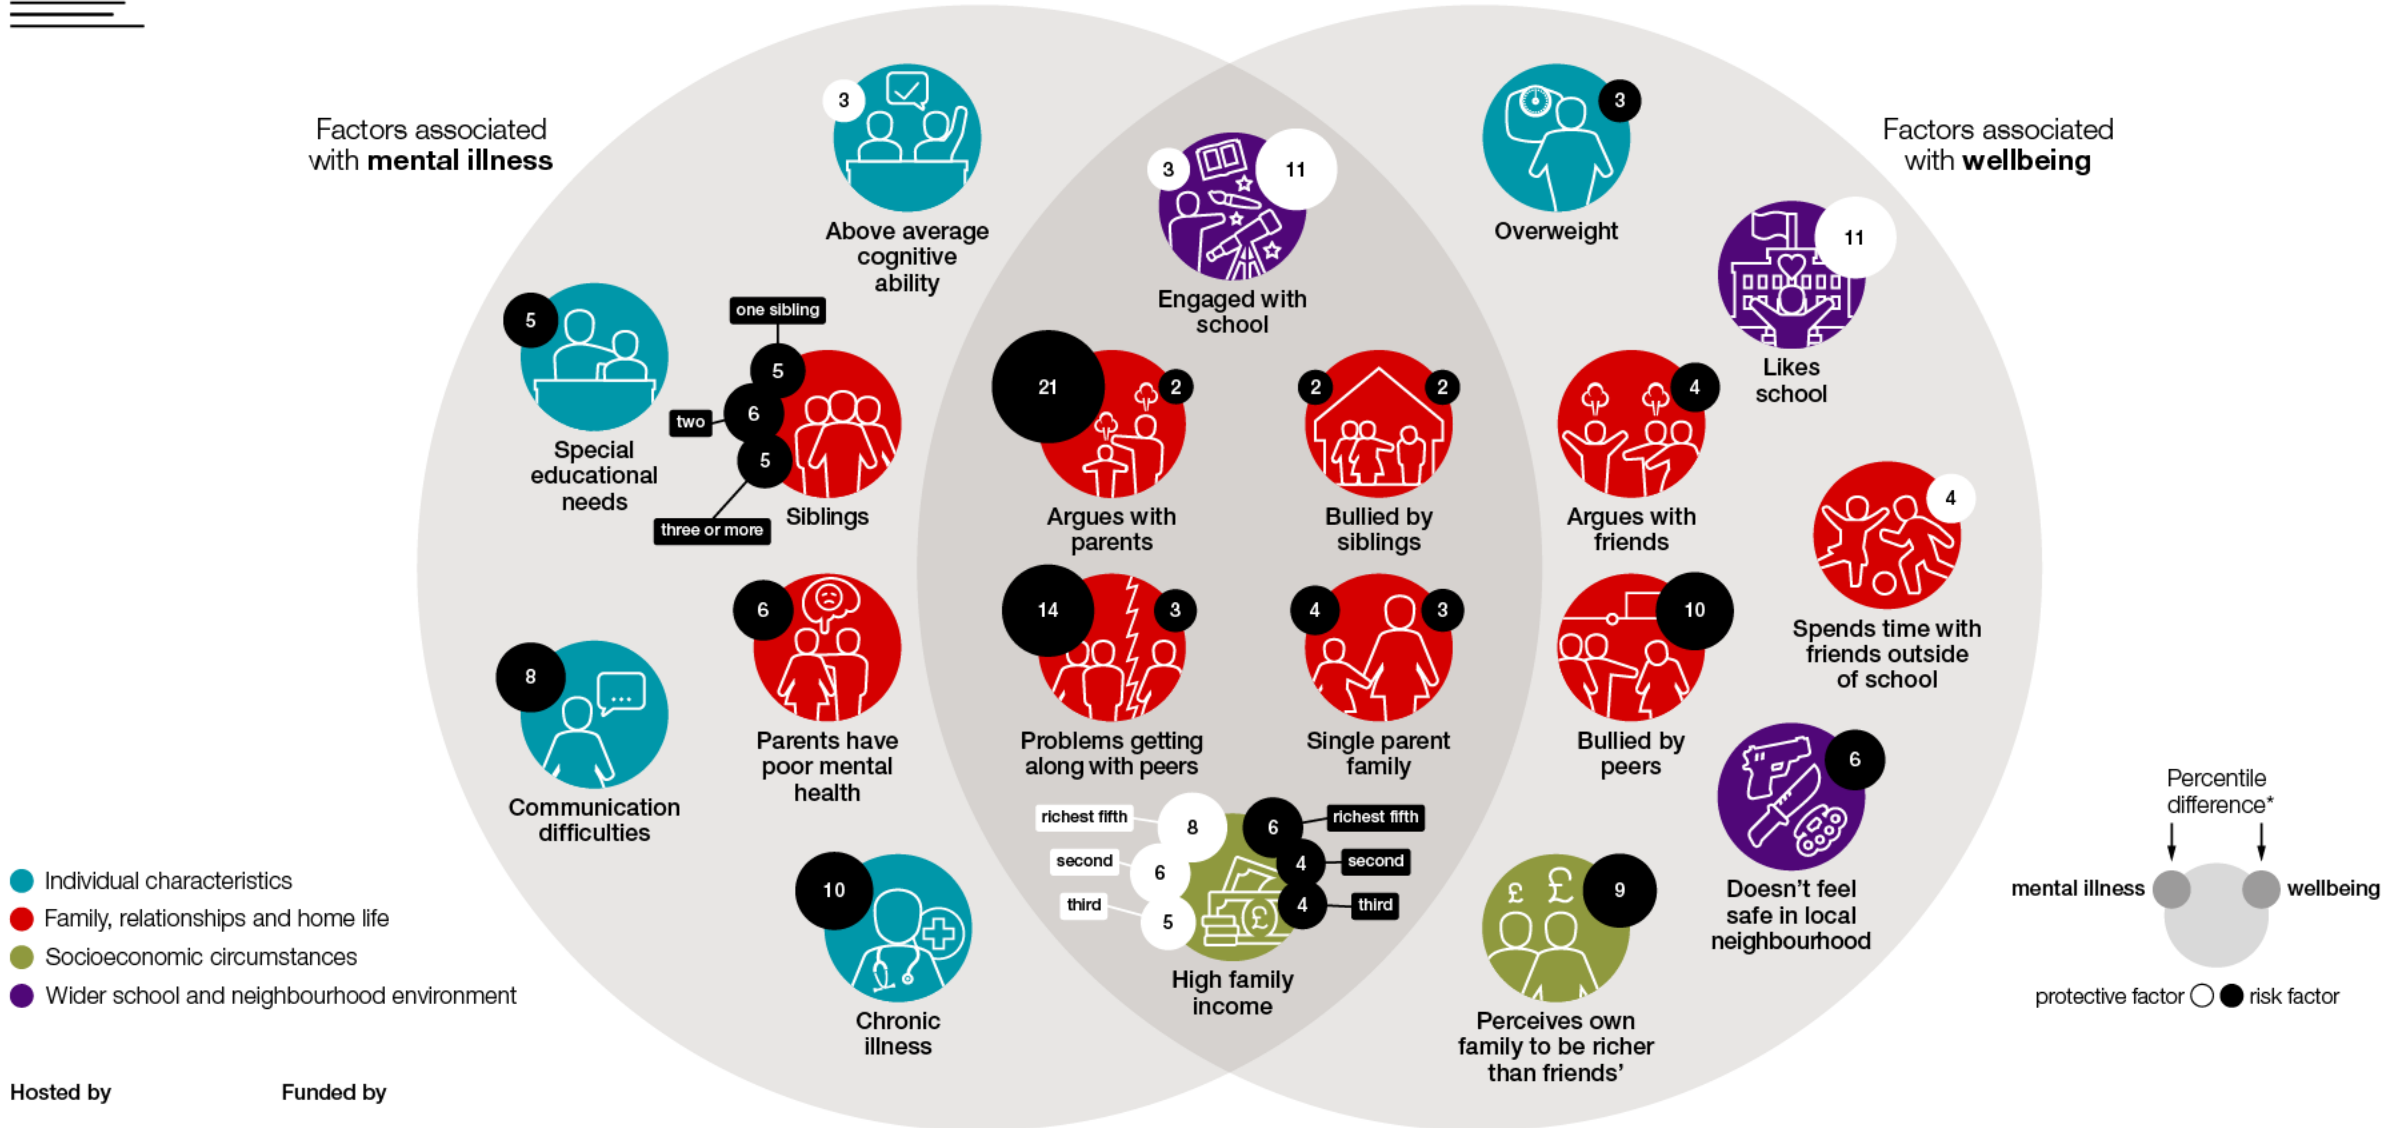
Factors associated with **mental illness**

Factors associated with **wellbeing**

3
Above average cognitive ability

3
11
Engaged with school

3
Overweight

11
Likes school

5
Special educational needs

one sibling
5
two
6
5
three or more
Siblings

21
2
Argues with parents

2
2
Bullied by siblings

4
Argues with friends

4
Spends time with friends outside of school

6
Parents have poor mental health

14
3
Problems getting along with peers

4
3
Single parent family

10
Bullied by peers

8
Communication difficulties

richest fifth
8
second
6
third
5
6
richest fifth
4
second
4
third
High family income

6
Doesn't feel safe in local neighbourhood

10
Chronic illness

9
Perceives own family to be richer than friends'

Individual characteristics
Family, relationships and home life
Socioeconomic circumstances
Wider school and neighbourhood environment

Percentile difference*
mental illness
wellbeing
protective factor
risk factor

Hosted by
Funded by